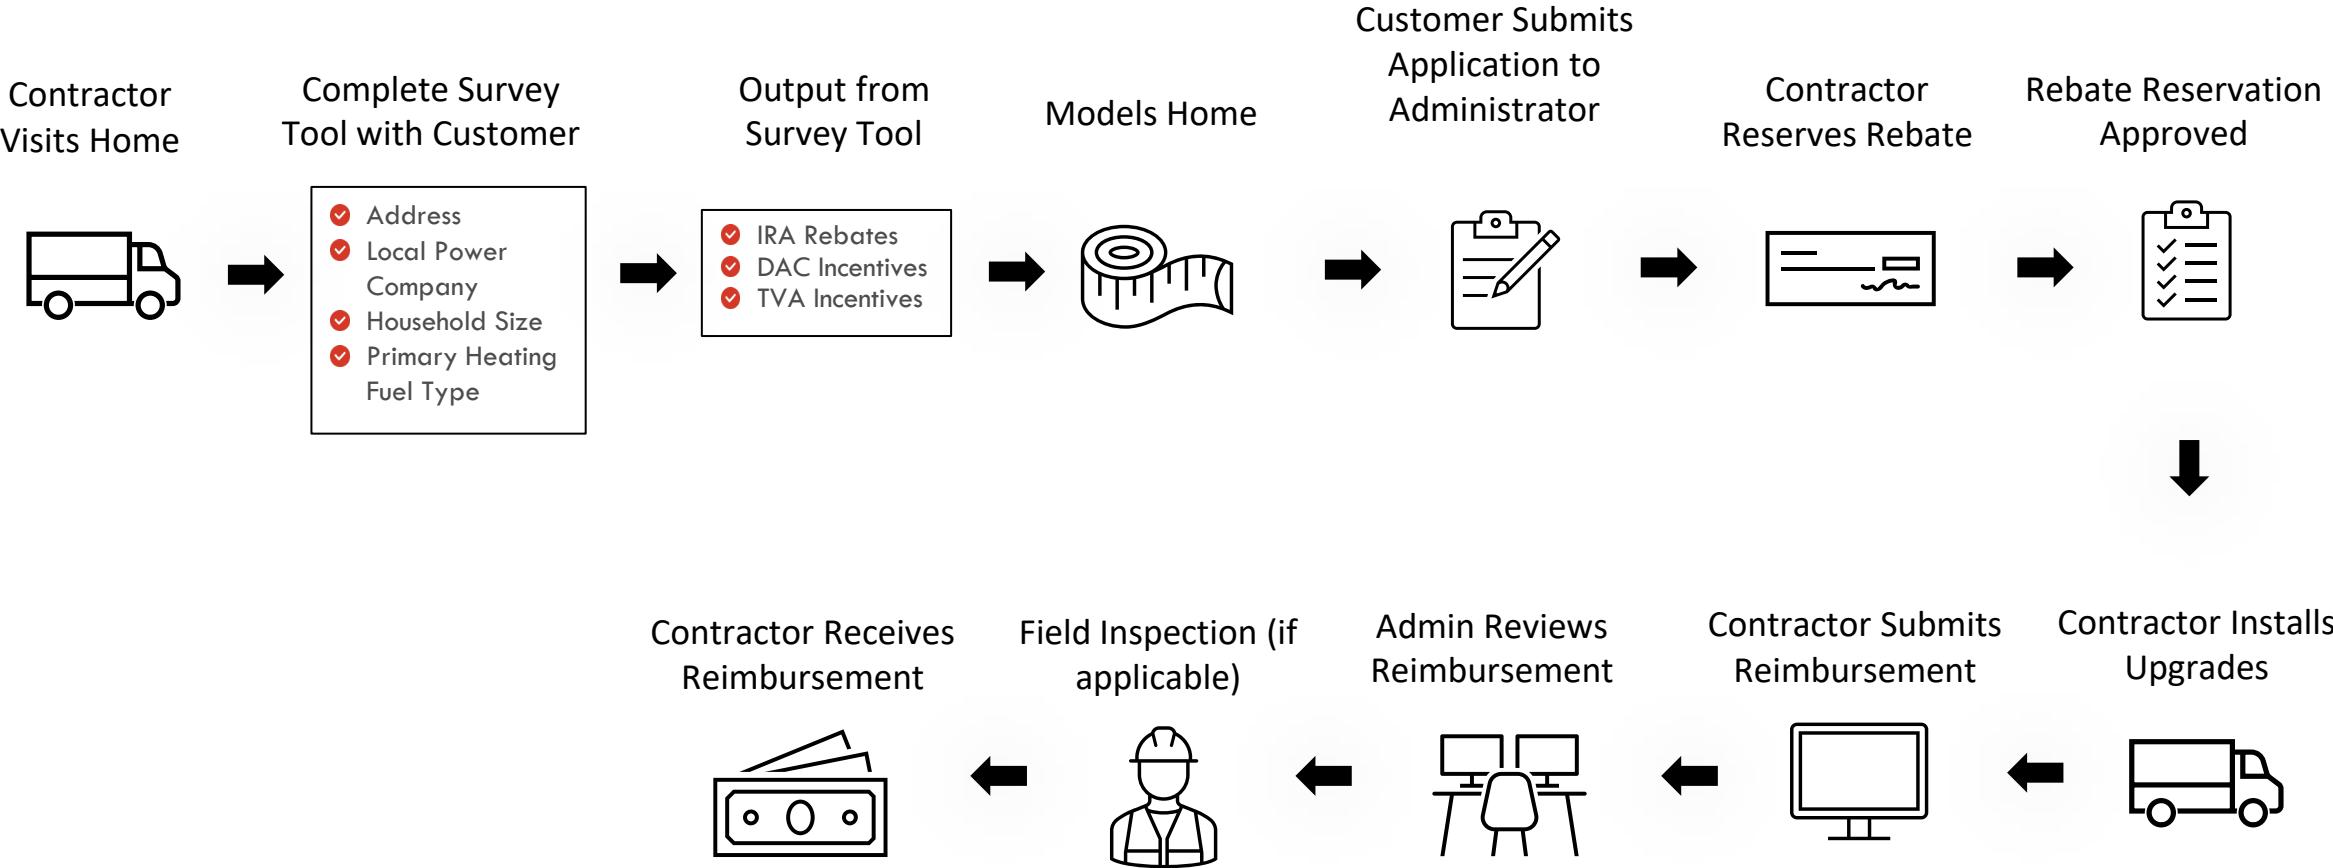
Contractor Visits Home

Complete Survey Tool with Customer

Address
Local Power Company
Household Size
Primary Heating Fuel Type

Output from Survey Tool

IRA Rebates
DAC Incentives
TVA Incentives

Models Home

Customer Submits Application to Administrator

Contractor Reserves Rebate

Rebate Reservation Approved

Contractor Installs Upgrades

Contractor Submits Reimbursement

Admin Reviews Reimbursement

Field Inspection (if applicable)

Contractor Receives Reimbursement